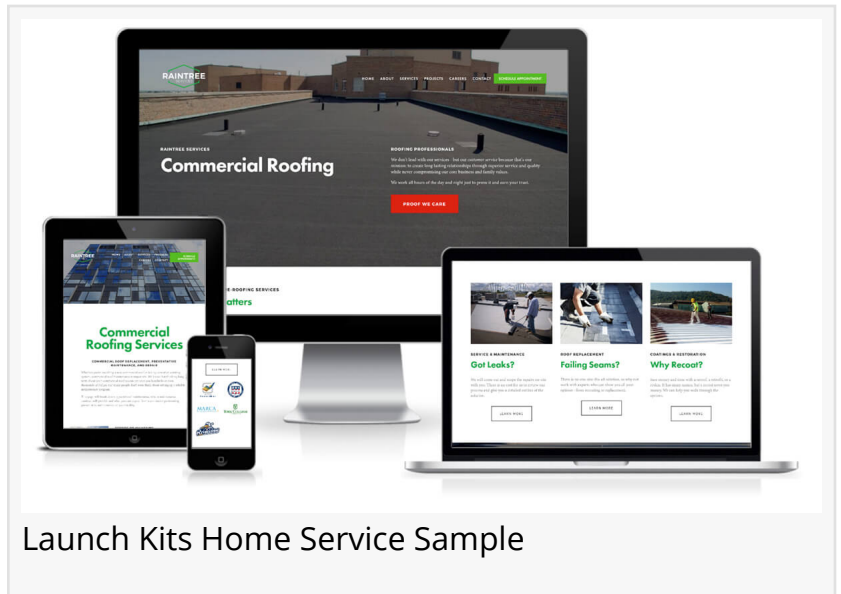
RAINTREE

HOME ABOUT SERVICES PROJECTS CAREERS CONTACT SCHEDULE APPOINTMENT

RAINTREE SERVICES

Commercial Roofing

ROOFING PROFESSIONALS

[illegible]

PROOF WE CARE

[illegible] ROOFING SERVICES

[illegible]atters

Commercial Roofing Services

COMMERCIAL ROOF REPLACEMENT, PREVENTATIVE MAINTENANCE, AND REPAIR

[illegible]

SERVICE & MAINTENANCE

Got Leaks?

LEARN MORE

ROOF REPLACEMENT

Failing Seams?

LEARN MORE

COATINGS & RESTORATION

Why Recoat?

LEARN MORE

Launch Kits Home Service Sample